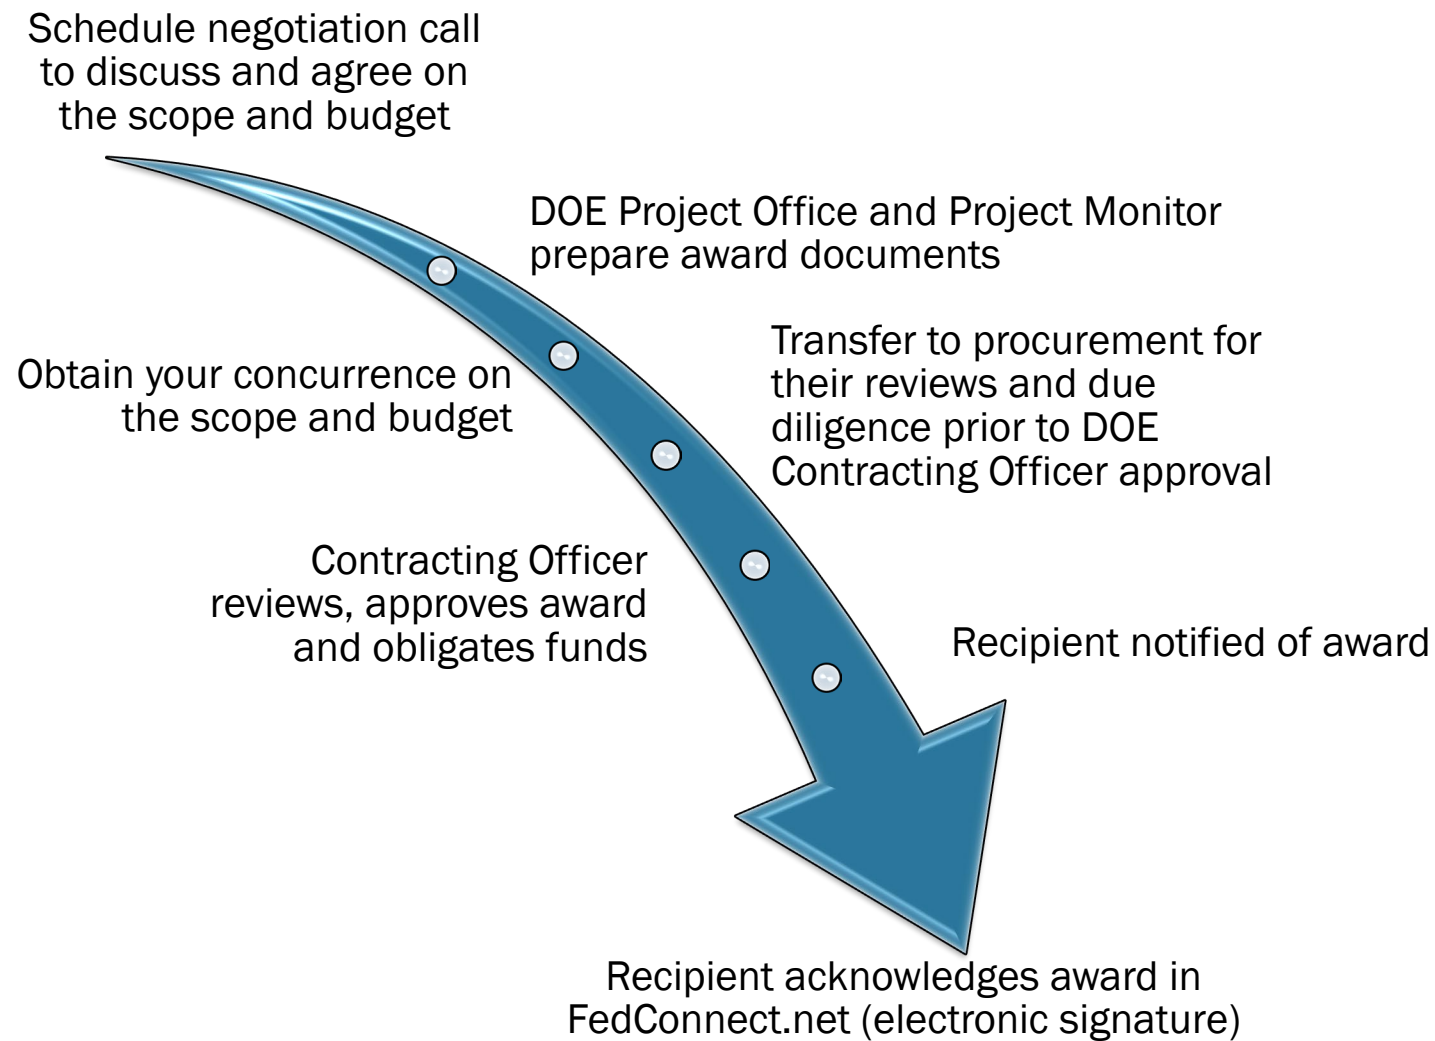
Schedule negotiation call to discuss and agree on the scope and budget

DOE Project Office and Project Monitor prepare award documents

Obtain your concurrence on the scope and budget

Transfer to procurement for their reviews and due diligence prior to DOE Contracting Officer approval

Contracting Officer reviews, approves award and obligates funds

Recipient notified of award

Recipient acknowledges award in FedConnect.net (electronic signature)